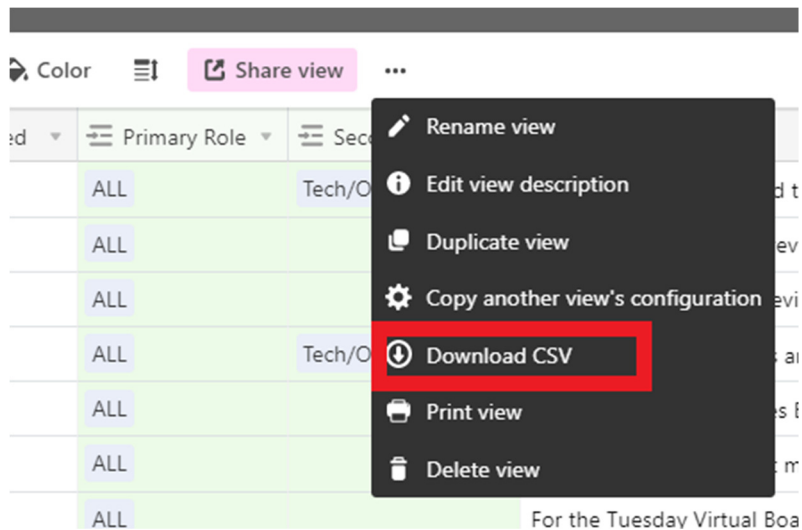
Color

Share view

...

ed

Primary Role

Seco

ALL

Tech/O

d t

ALL

ev

ALL

evi

ALL

Tech/O

s a

ALL

es E

ALL

t m

ALL

For the Tuesday Virtual Boa

Rename view

Edit view description

Duplicate view

Copy another view's configuration

Download CSV

Print view

Delete view